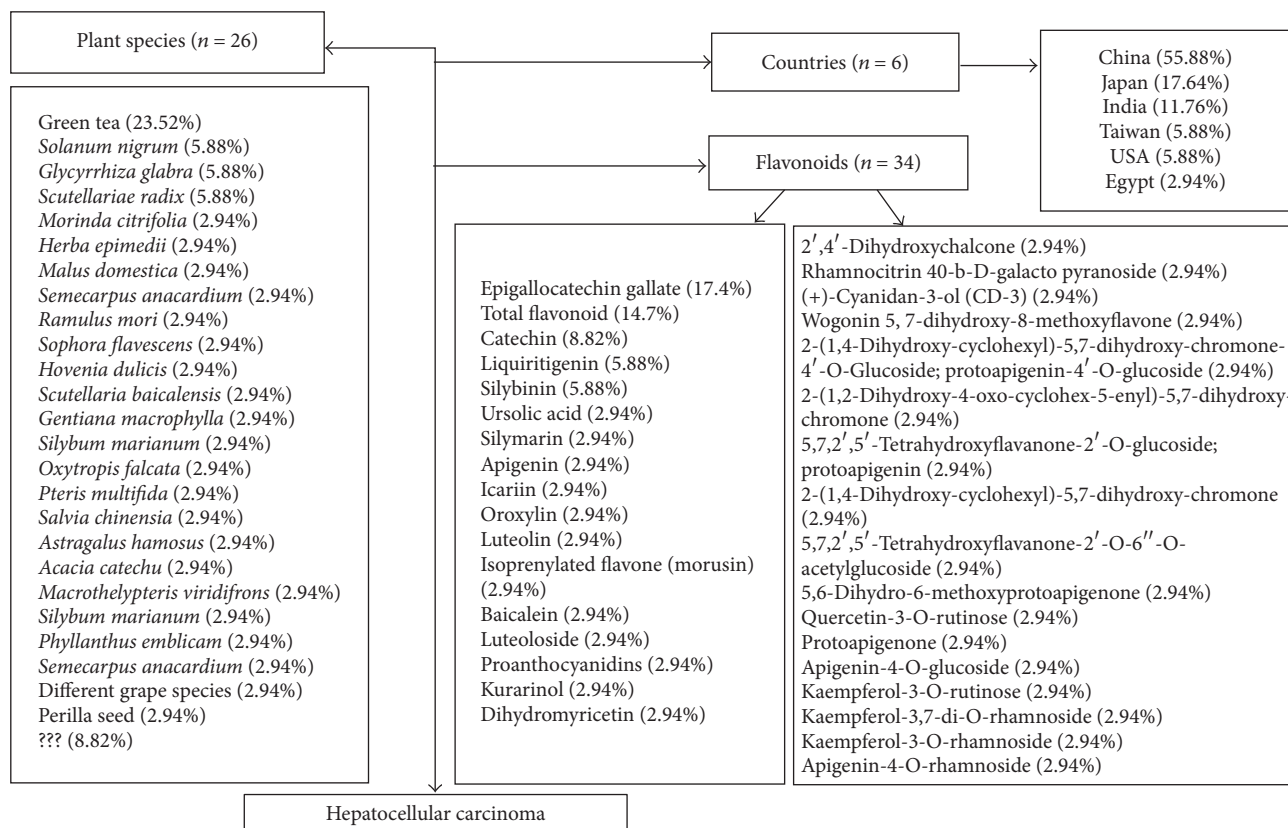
Plant species ($n$ = 26)

Countries ($n$ = 6)

China (55.88%)
Japan (17.64%)
India (11.76%)
Taiwan (5.88%)
USA (5.88%)
Egypt (2.94%)

Flavonoids ($n$ = 34)

Green tea (23.52%)
Solanum nigrum (5.88%)
Glycyrrhiza glabra (5.88%)
Scutellariae radix (5.88%)
Morinda citrifolia (2.94%)
Herba epimedii (2.94%)
Malus domestica (2.94%)
Semecarpus anacardium (2.94%)
Ramulus mori (2.94%)
Sophora flavescens (2.94%)
Hovenia dulicis (2.94%)
Scutellaria baicalensis (2.94%)
Gentiana macrophylla (2.94%)
Silybum marianum (2.94%)
Oxytropis falcata (2.94%)
Pteris multifida (2.94%)
Salvia chinensia (2.94%)
Astragalus hamosus (2.94%)
Acacia catechu (2.94%)
Macrothelypteris viridifrons (2.94%)
Silybum marianum (2.94%)
Phyllanthus emblicam (2.94%)
Semecarpus anacardium (2.94%)
Different grape species (2.94%)
Perilla seed (2.94%)
??? (8.82%)

Epigallocatechin gallate (17.4%)
Total flavonoid (14.7%)
Catechin (8.82%)
Liquiritigenin (5.88%)
Silybinin (5.88%)
Ursolic acid (2.94%)
Silymarin (2.94%)
Apigenin (2.94%)
Icariin (2.94%)
Oroxylin (2.94%)
Luteolin (2.94%)
Isoprenylated flavone (morusin) (2.94%)
Baicalein (2.94%)
Luteoloside (2.94%)
Proanthocyanidins (2.94%)
Kurarinol (2.94%)
Dihydromyricetin (2.94%)

2′,4′-Dihydroxychalcone (2.94%)
Rhamnocitrin 40-b-D-galacto pyranoside (2.94%)
(+)-Cyanidan-3-ol (CD-3) (2.94%)
Wogonin 5, 7-dihydroxy-8-methoxyflavone (2.94%)
2-(1,4-Dihydroxy-cyclohexyl)-5,7-dihydroxy-chromone-4′-O-Glucoside; protoapigenin-4′-O-glucoside (2.94%)
2-(1,2-Dihydroxy-4-oxo-cyclohex-5-enyl)-5,7-dihydroxy-chromone (2.94%)
5,7,2′,5′-Tetrahydroxyflavanone-2′-O-glucoside; protoapigenin (2.94%)
2-(1,4-Dihydroxy-cyclohexyl)-5,7-dihydroxy-chromone (2.94%)
5,7,2′,5′-Tetrahydroxyflavanone-2′-O-6″-O-acetylglucoside (2.94%)
5,6-Dihydro-6-methoxyprotoapigenone (2.94%)
Quercetin-3-O-rutinose (2.94%)
Protoapigenone (2.94%)
Apigenin-4-O-glucoside (2.94%)
Kaempferol-3-O-rutinose (2.94%)
Kaempferol-3,7-di-O-rhamnoside (2.94%)
Kaempferol-3-O-rhamnoside (2.94%)
Apigenin-4-O-rhamnoside (2.94%)

Hepatocellular carcinoma